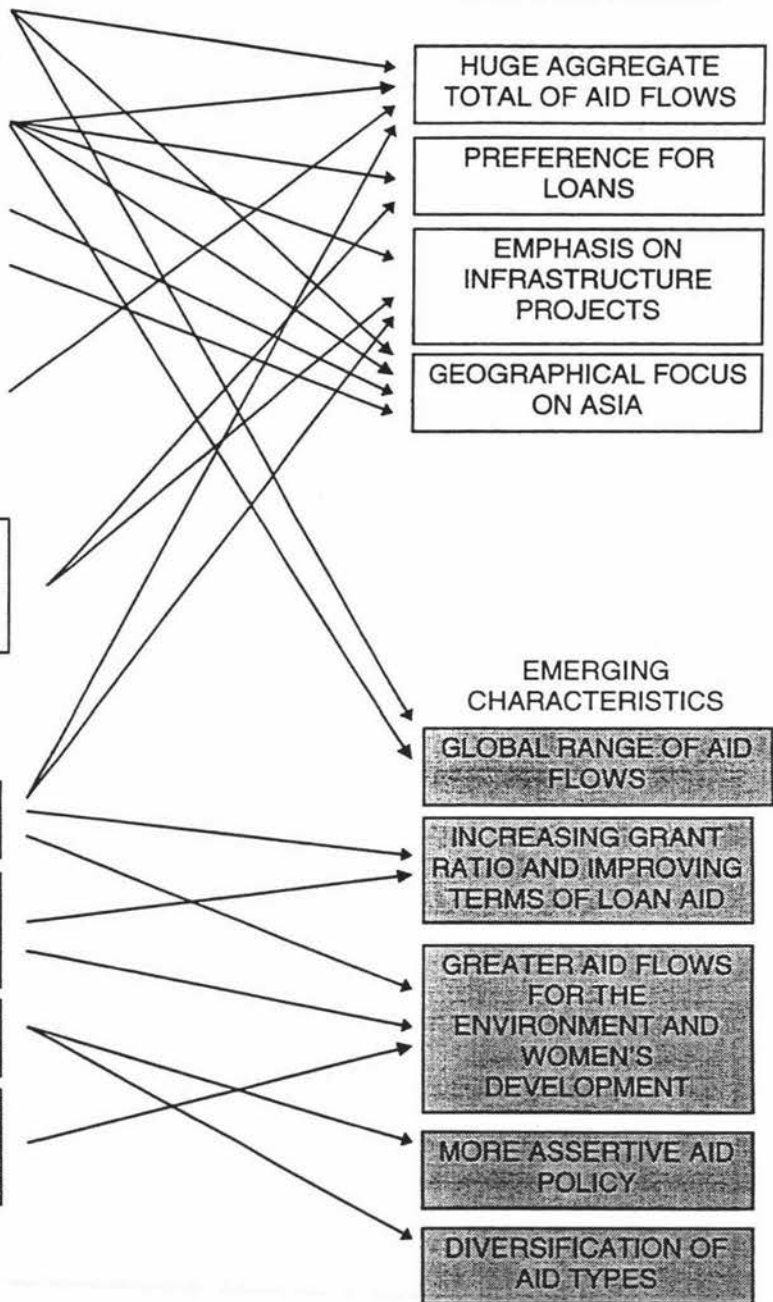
HUGE AGGREGATE TOTAL OF AID FLOWS

PREFERENCE FOR LOANS

EMPHASIS ON INFRASTRUCTURE PROJECTS

GEOGRAPHICAL FOCUS ON ASIA

EMERGING CHARACTERISTICS

GLOBAL RANGE OF AID FLOWS

INCREASING GRANT RATIO AND IMPROVING TERMS OF LOAN AID

GREATER AID FLOWS FOR THE ENVIRONMENT AND WOMEN'S DEVELOPMENT

MORE ASSERTIVE AID POLICY

DIVERSIFICATION OF AID TYPES